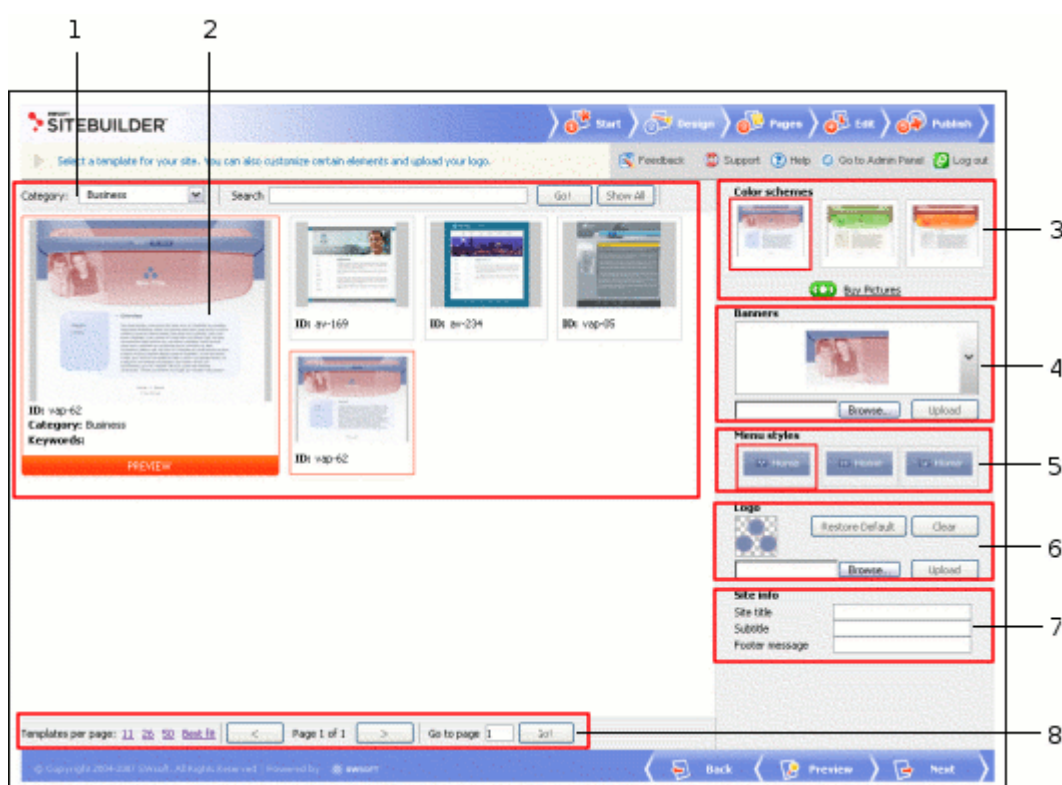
1
2

SWSOFT SITEBUILDER

Start
Design
Pages
Edit
Publish

Select a template for your site. You can also customize certain elements and upload your logo.

Feedback
Support
Help
Go to Admin Panel
Log out

Category: Business
Search
Go!
Show All

ID: vap-62
Category: Business
Keywords:
PREVIEW

ID: av-169
ID: av-234
ID: vap-05
ID: vap-62

Color schemes
Buy Pictures

Banners
Browse...
Upload

Menu styles
Home
Home
Home

Logo
Restore Default
Clear
Browse...
Upload

Site info
Site title
Subtitle
Footer message

3
4
5
6
7
8

Templates per page: 11 26 50 Best fit
<
Page 1 of 1
>
Go to page 1
Go!

© Copyright 2004-2007 SWsoft. All Rights Reserved | Powered by SWSOFT

Back
Preview
Next